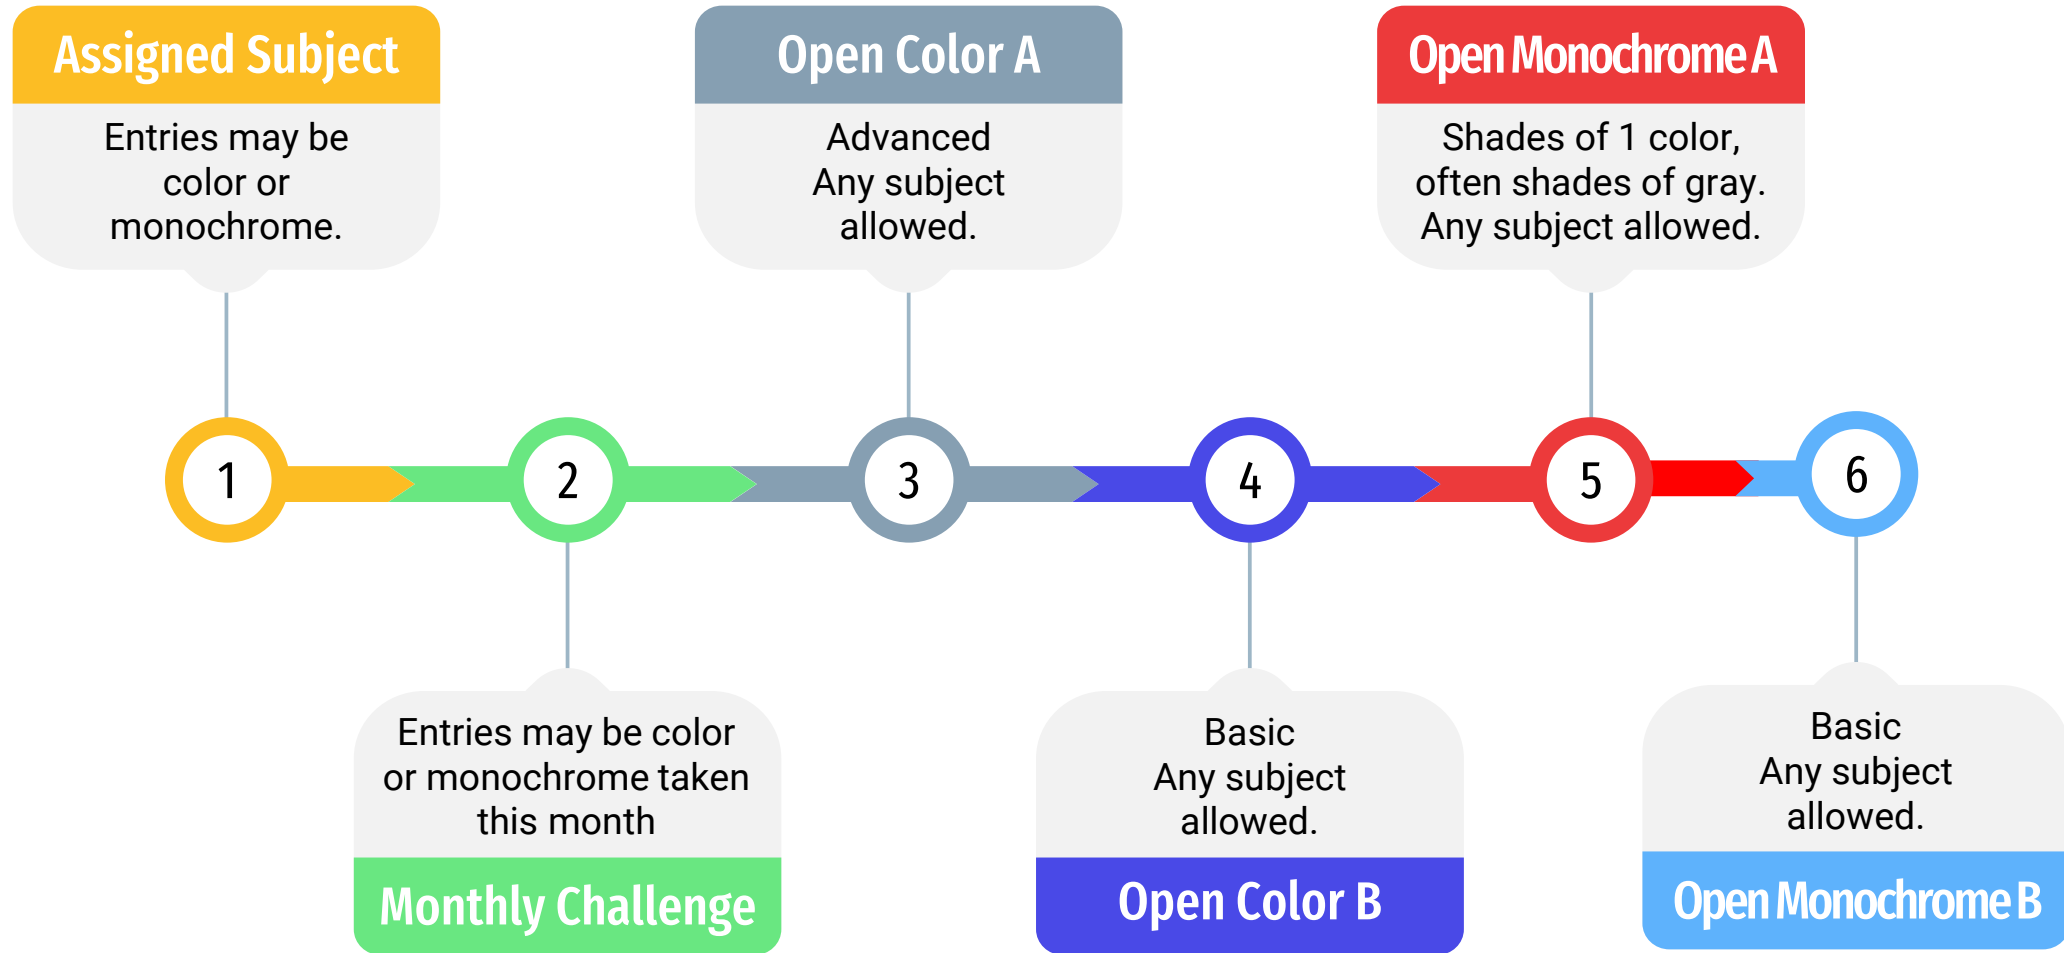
Assigned Subject
Entries may be color or monochrome.

Open Color A
Advanced Any subject allowed.

Open Monochrome A
Shades of 1 color, often shades of gray. Any subject allowed.

1

2

3

4

5

6

Entries may be color or monochrome taken this month
Monthly Challenge

Basic Any subject allowed.
Open Color B

Basic Any subject allowed.
Open Monochrome B